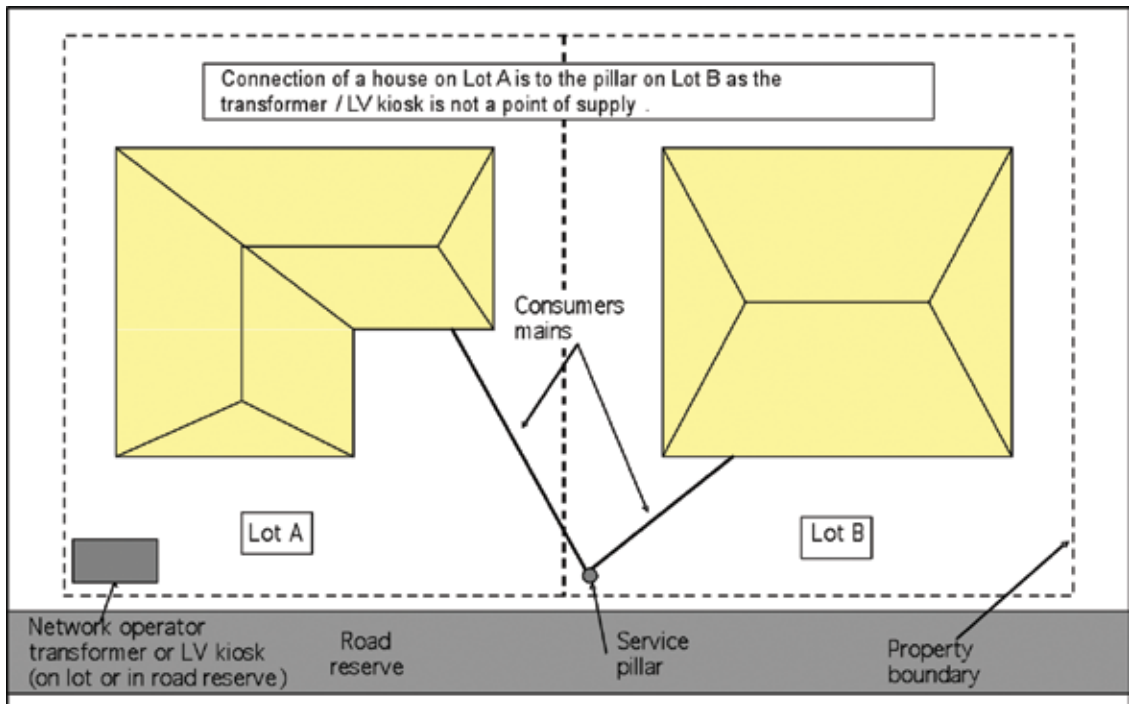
Connection of a house on Lot A is to the pillar on Lot B as the transformer / LV kiosk is not a point of supply .

Consumers mains

Lot A

Lot B

Network operator transformer or LV kiosk (on lot or in road reserve)

Road reserve

Service pillar

Property boundary